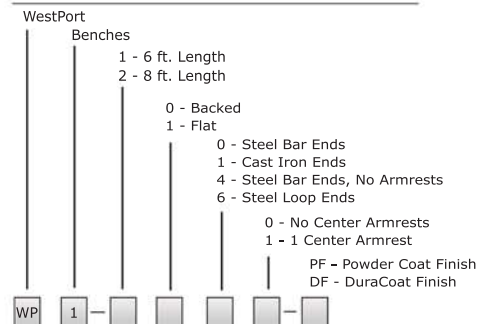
WestPort
Benches
1 - 6 ft. Length
2 - 8 ft. Length
0 - Backed
1 - Flat
0 - Steel Bar Ends
1 - Cast Iron Ends
4 - Steel Bar Ends, No Armrests
6 - Steel Loop Ends
0 - No Center Armrests
1 - 1 Center Armrest
PF - Powder Coat Finish
DF - DuraCoat Finish

WP 1 —